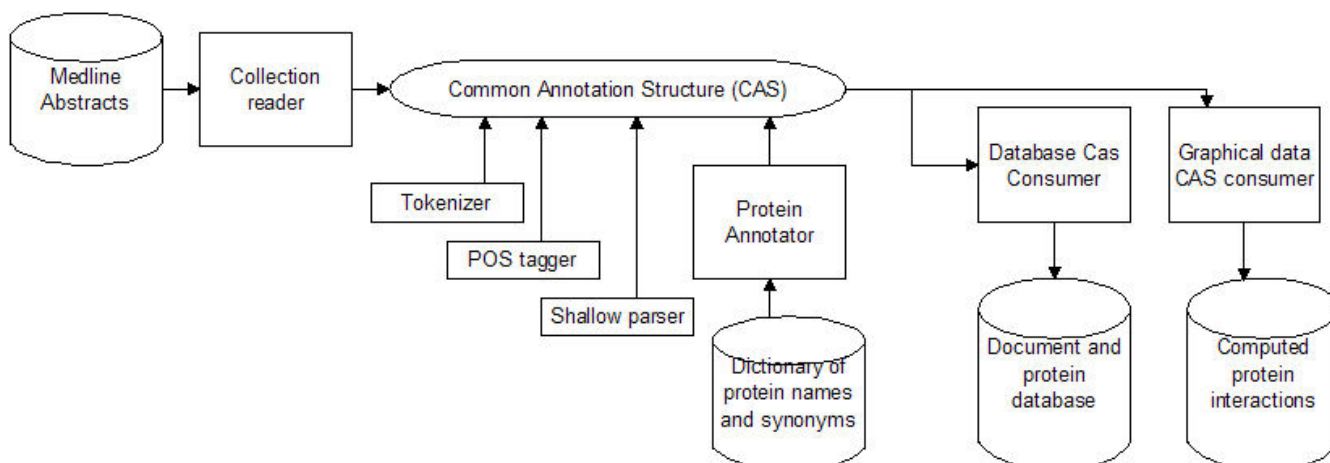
Medline Abstracts

Collection reader

Common Annotation Structure (CAS)

Tokenizer

POS tagger

Shallow parser

Protein Annotator

Dictionary of protein names and synonyms

Database Cas Consumer

Document and protein database

Graphical data CAS consumer

Computed protein interactions